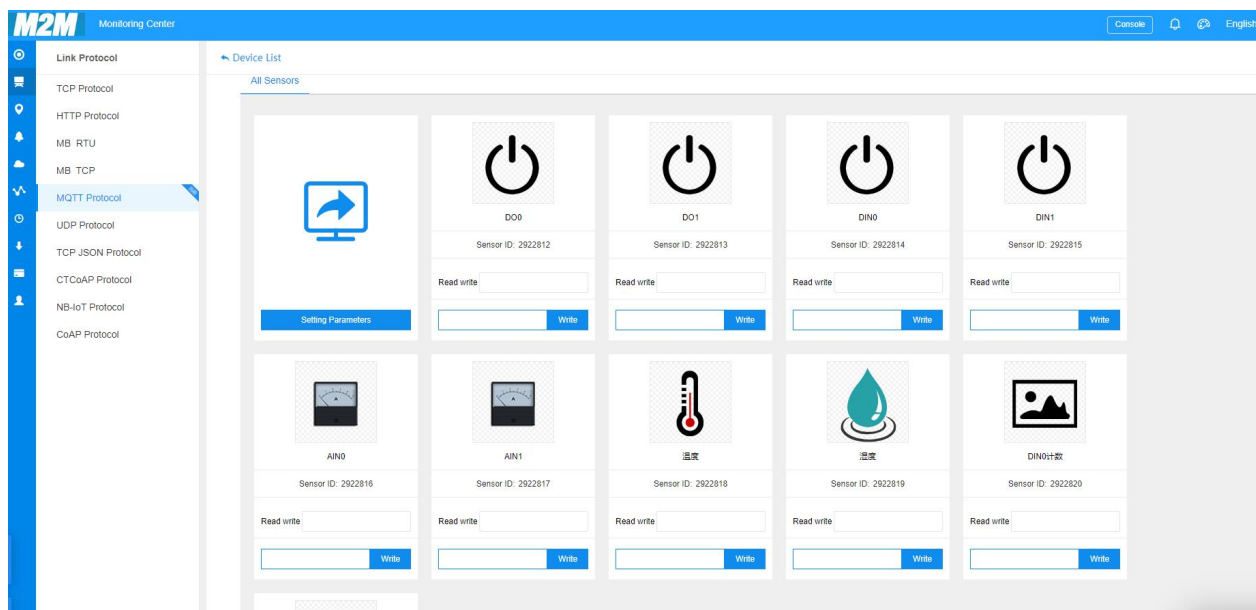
M2M Monitoring Center

Console English

Link Protocol
TCP Protocol
HTTP Protocol
MB RTU
MB TCP
MQTT Protocol
UDP Protocol
TCP JSON Protocol
CTCoAP Protocol
NB-IoT Protocol
CoAP Protocol

Device List
All Sensors

Setting Parameters

DO0
Sensor ID: 2922812
Read write
Write

DO1
Sensor ID: 2922813
Read write
Write

DIN0
Sensor ID: 2922814
Read write
Write

DIN1
Sensor ID: 2922815
Read write
Write

AIN0
Sensor ID: 2922816
Read write
Write

AIN1
Sensor ID: 2922817
Read write
Write

温度
Sensor ID: 2922818
Read write
Write

湿度
Sensor ID: 2922819
Read write
Write

DIN0计数
Sensor ID: 2922820
Read write
Write